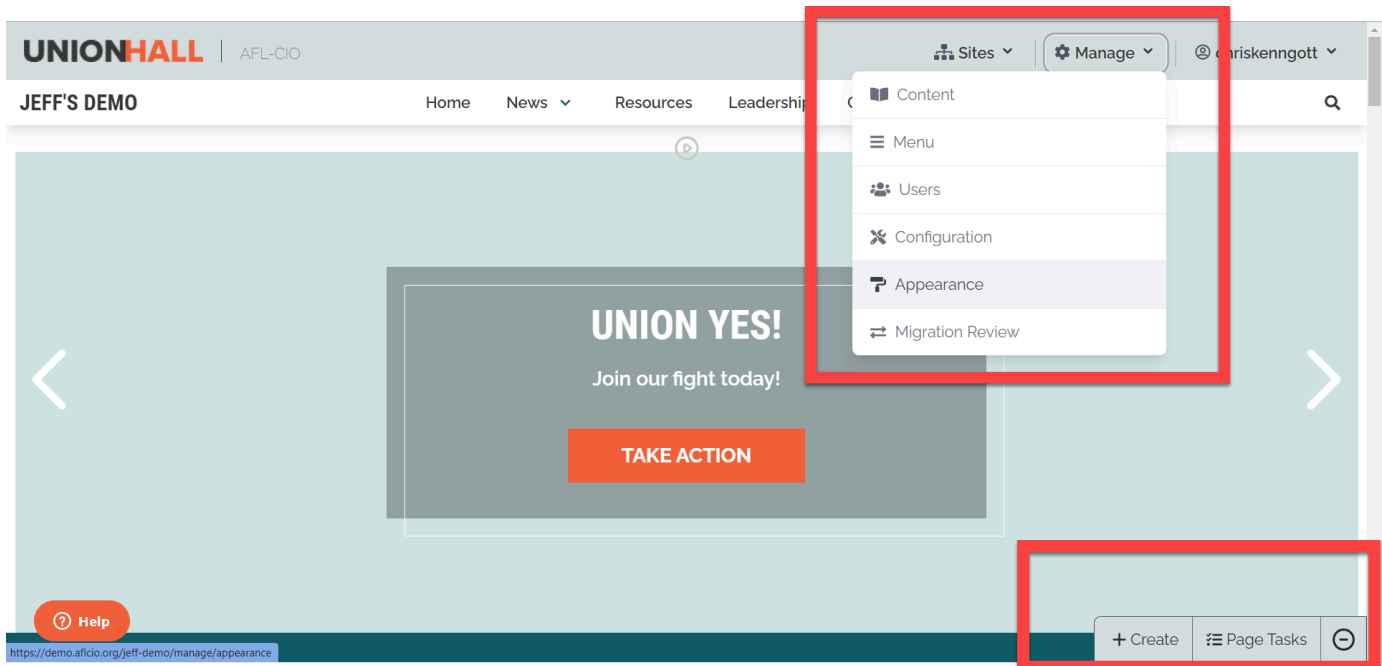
UNIONHALL | AFL-CIO

Sites Manage chriskenngott

JEFF'S DEMO

Home News Resources Leadership

Content
Menu
Users
Configuration
Appearance
Migration Review

UNION YES!

Join our fight today!

TAKE ACTION

Help

https://demo.aflcio.org/jeff-demo/manage/appearance

+ Create Page Tasks